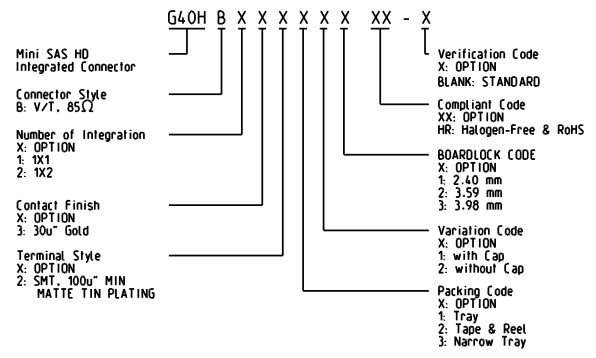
G40H B X X X X X X XX - X

Mini SAS HD
Integrated Connector

Connector Style
B: V/T, 85$\Omega$

Number of Integration
X: OPTION
1: 1X1
2: 1X2

Contact Finish
X: OPTION
3: 30u" Gold

Terminal Style
X: OPTION
2: SMT, 100u" MIN
MATTE TIN PLATING

Verification Code
X: OPTION
BLANK: STANDARD

Compliant Code
XX: OPTION
HR: Halogen-Free & RoHS

BOARDLOCK CODE
X: OPTION
1: 2.40 mm
2: 3.59 mm
3: 3.98 mm

Variation Code
X: OPTION
1: with Cap
2: without Cap

Packing Code
X: OPTION
1: Tray
2: Tape & Reel
3: Narrow Tray